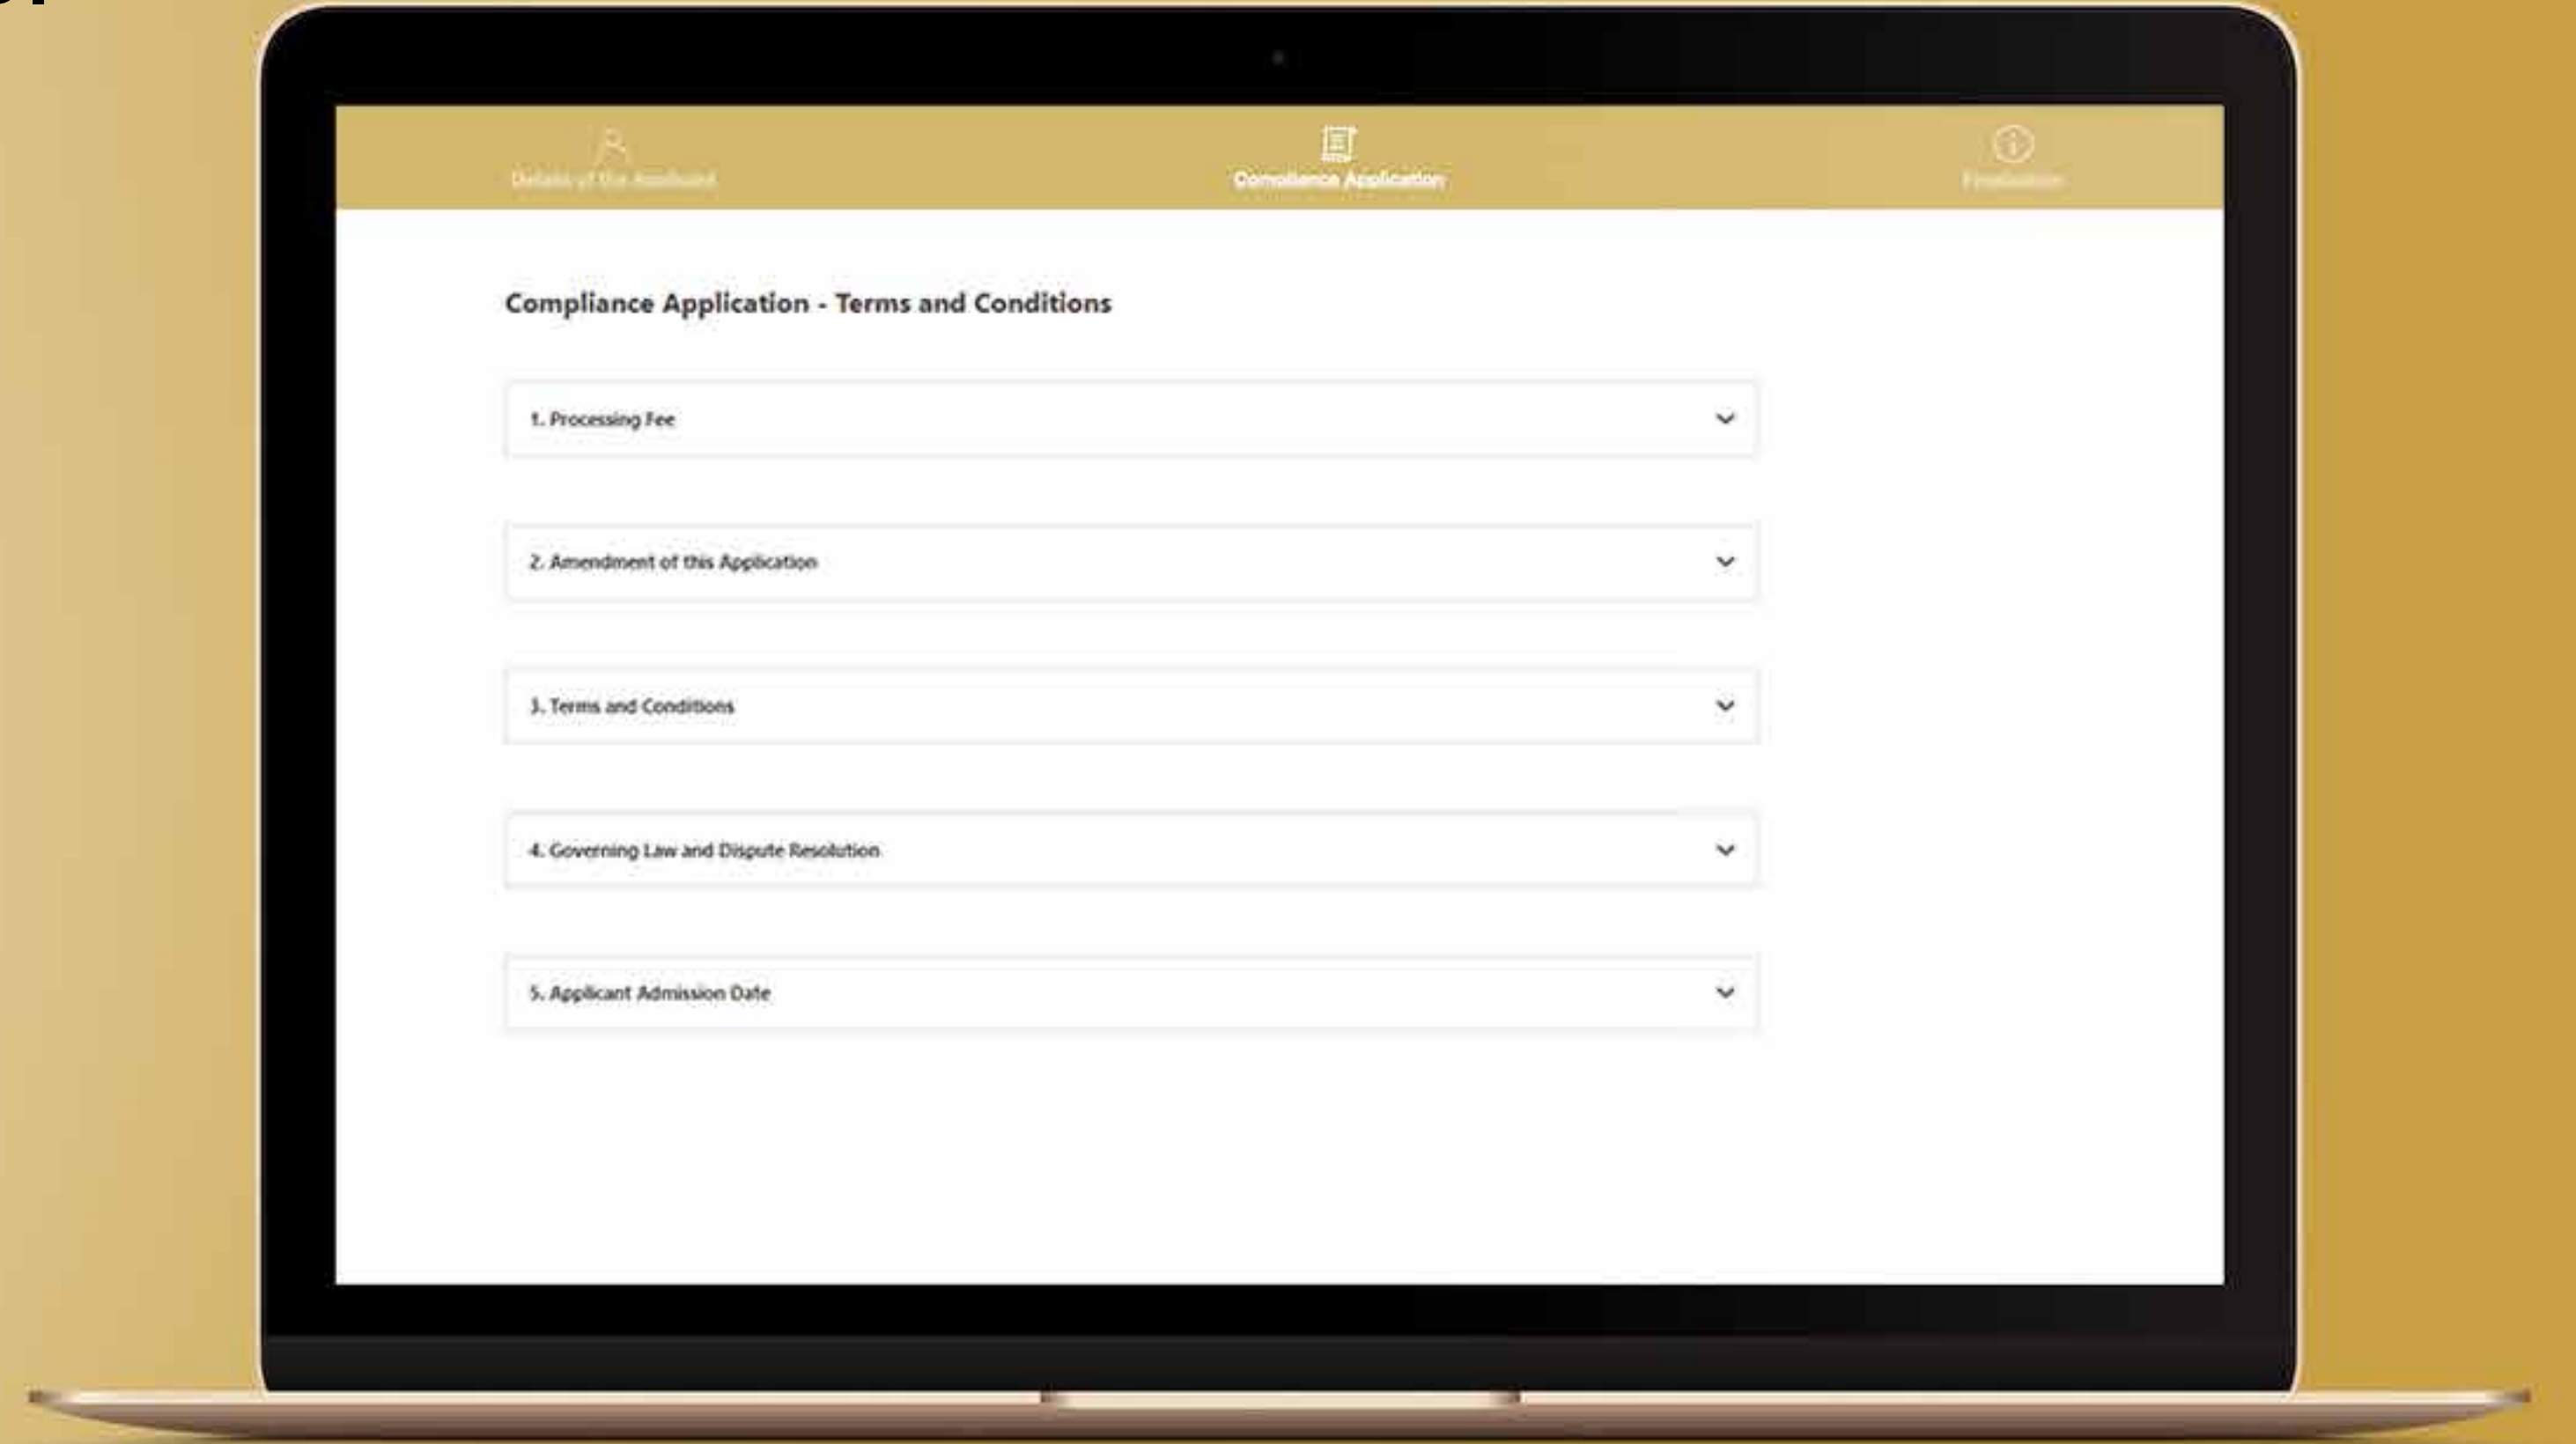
Details of the Applicant

Compliance Application

Finalisation

Compliance Application - Terms and Conditions

1. Processing Fee

2. Amendment of this Application

3. Terms and Conditions

4. Governing Law and Dispute Resolution

5. Applicant Admission Date